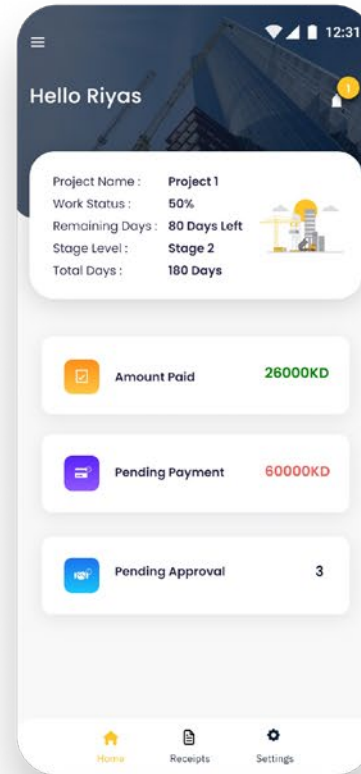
12:31

Hello Riyas

1

| | |
|---|---|
| Project Name : | Project 1 |
| Work Status : | 50% |
| Remaining Days : | 80 Days Left |
| Stage Level : | Stage 2 |
| Total Days : | 180 Days |

Amount Paid 26000KD

Pending Payment 60000KD

Pending Approval 3

Home Receipts Settings